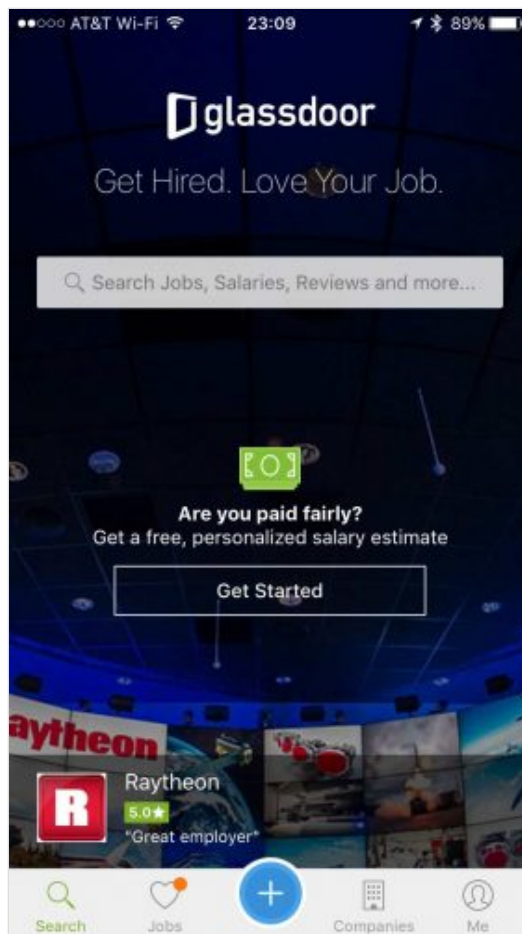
●●○○○ AT&T Wi-Fi 23:09 89%

glassdoor

Get Hired. Love Your Job.

Search Jobs, Salaries, Reviews and more...

Are you paid fairly?
Get a free, personalized salary estimate

Get Started

aytheon

R

Raytheon
5.0★
"Great employer"

Search Jobs + Companies Me